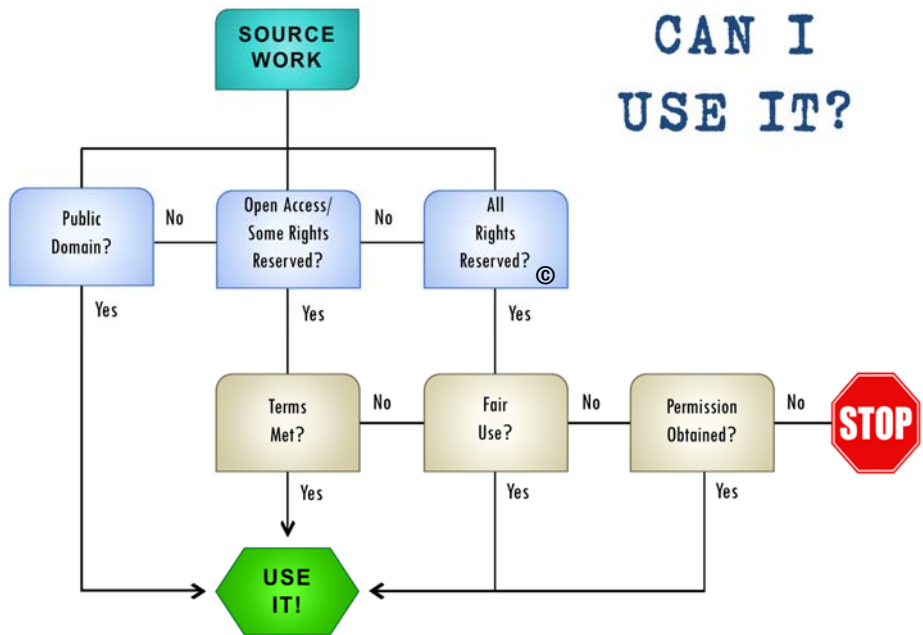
CAN I USE IT?

SOURCE WORK

Public Domain?

No

Open Access/ Some Rights Reserved?

No

All Rights Reserved? ©

Yes

Yes

Yes

Terms Met?

No

Fair Use?

No

Permission Obtained?

No

STOP

Yes

Yes

Yes

USE IT!